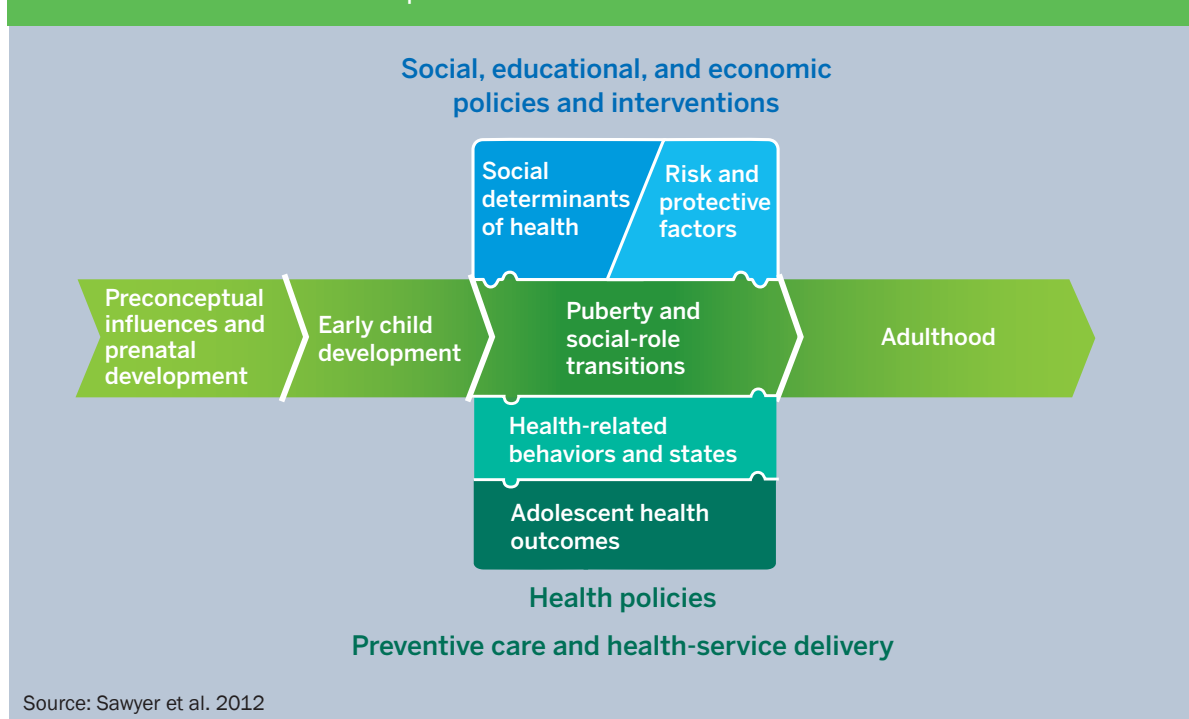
Social, educational, and economic policies and interventions

Social determinants of health

Risk and protective factors

Preconceptual influences and prenatal development

Early child development

Puberty and social-role transitions

Adulthood

Health-related behaviors and states

Adolescent health outcomes

Health policies

Preventive care and health-service delivery

Source: Sawyer et al. 2012